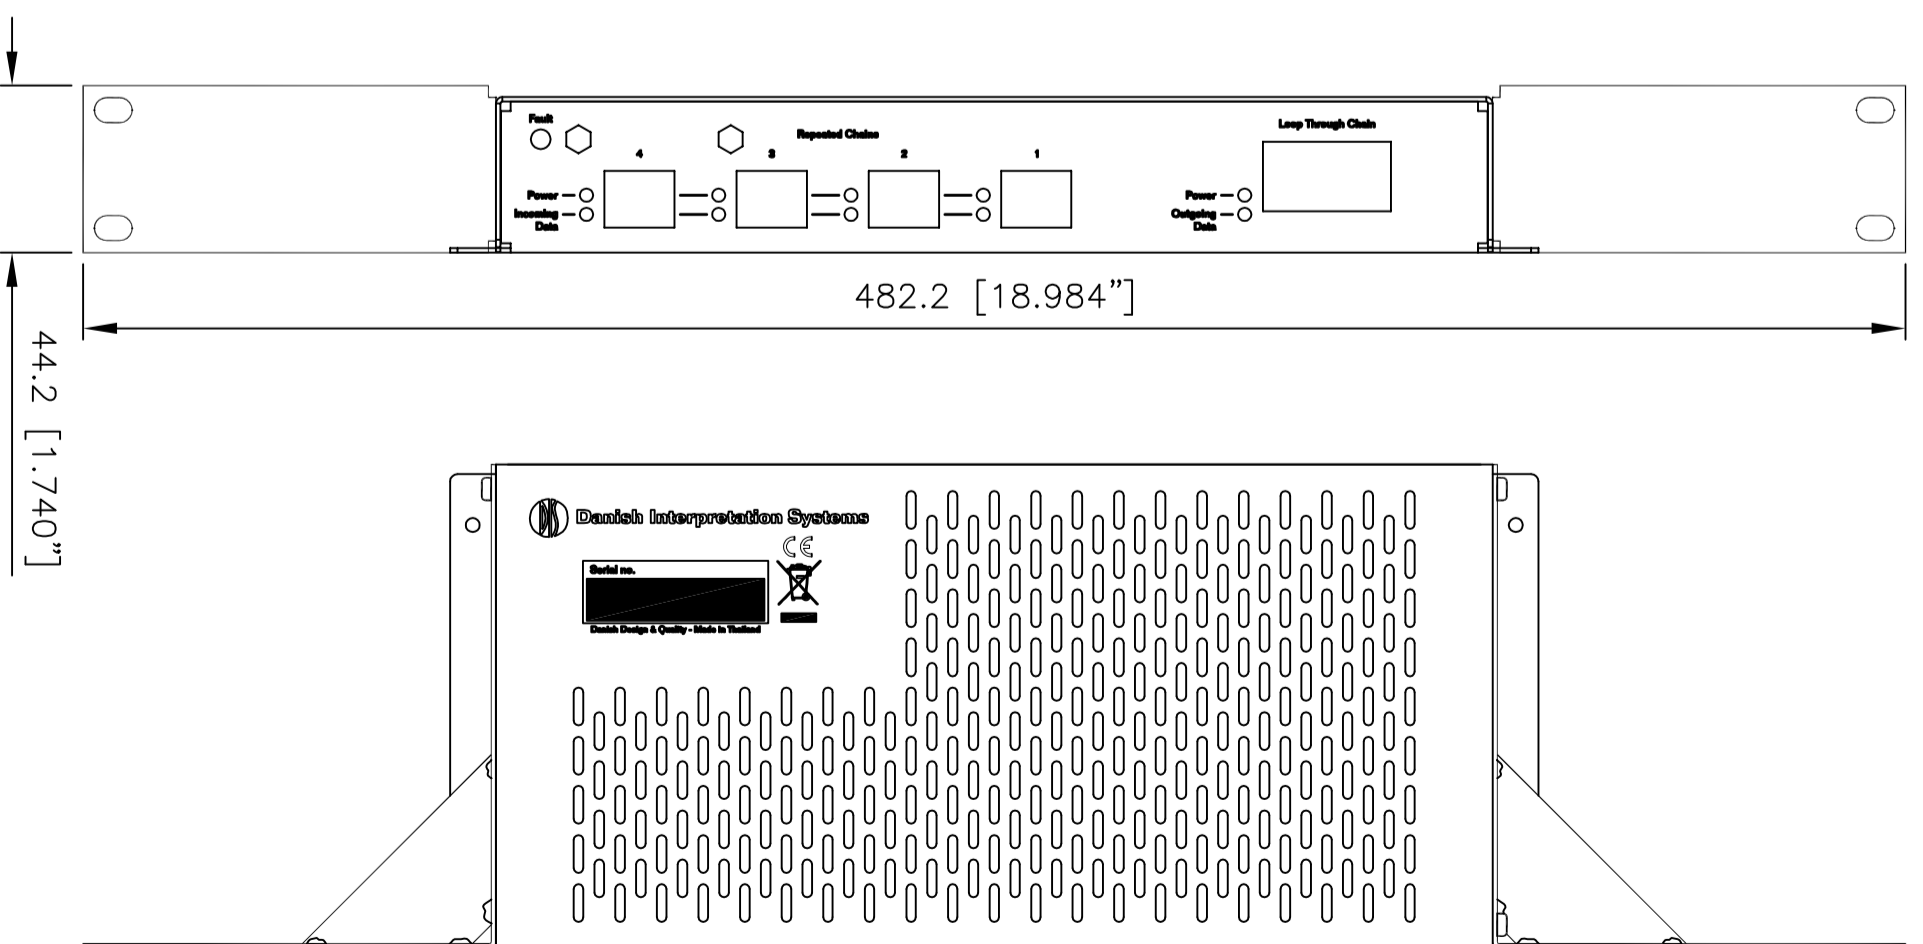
Fault

Repeated Chains

4

3

2

1

Power

Incoming Data

Loop Through Chain

Power

Outgoing Data

482.2 [18.984"]

44.2 [1.740"]

DIS Danish Interpretation Systems

CE

Serial no.

Danish Design & Quality - Made in Thailand